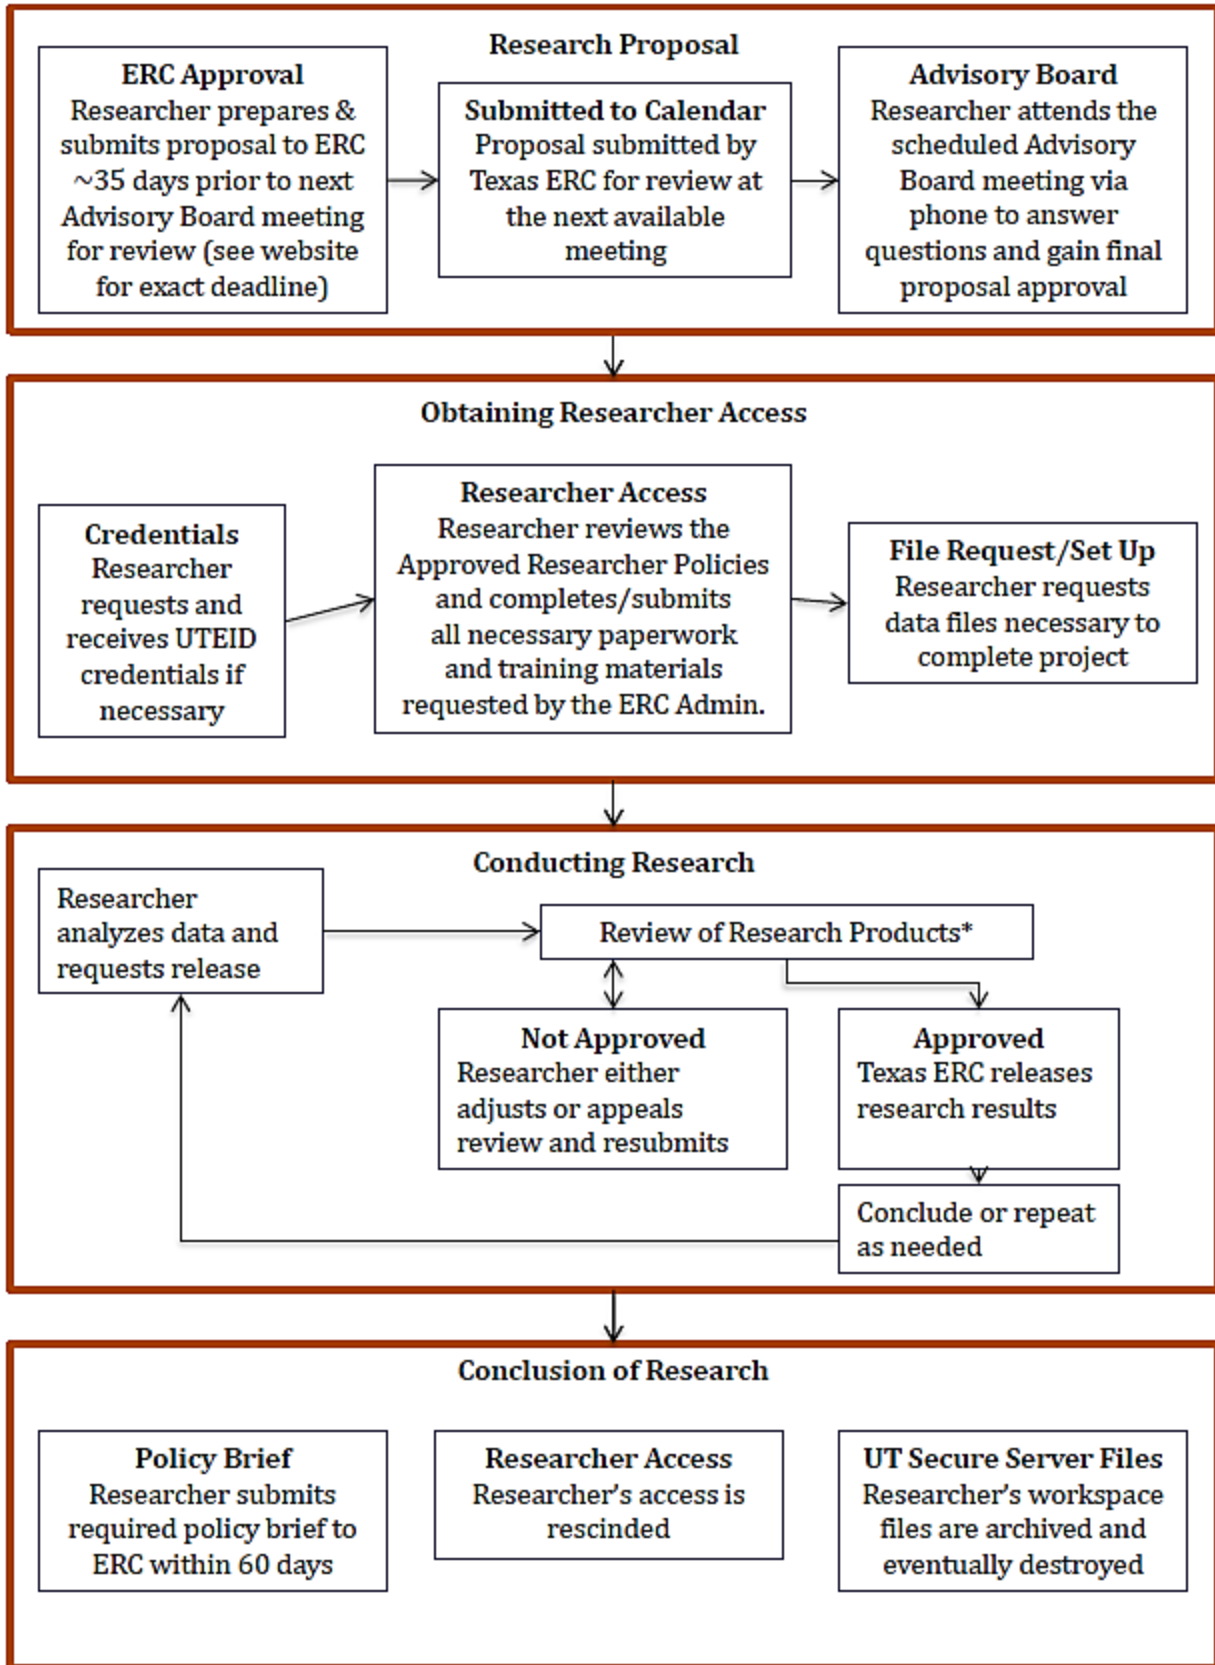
Research Proposal

ERC Approval
Researcher prepares & submits proposal to ERC ~35 days prior to next Advisory Board meeting for review (see website for exact deadline)

Submitted to Calendar
Proposal submitted by Texas ERC for review at the next available meeting

Advisory Board
Researcher attends the scheduled Advisory Board meeting via phone to answer questions and gain final proposal approval

Obtaining Researcher Access

Credentials
Researcher requests and receives UTEID credentials if necessary

Researcher Access
Researcher reviews the Approved Researcher Policies and completes/submits all necessary paperwork and training materials requested by the ERC Admin.

File Request/Set Up
Researcher requests data files necessary to complete project

Conducting Research

Researcher analyzes data and requests release

Review of Research Products*

Not Approved
Researcher either adjusts or appeals review and resubmits

Approved
Texas ERC releases research results

Conclude or repeat as needed

Conclusion of Research

Policy Brief
Researcher submits required policy brief to ERC within 60 days

Researcher Access
Researcher's access is rescinded

UT Secure Server Files
Researcher's workspace files are archived and eventually destroyed